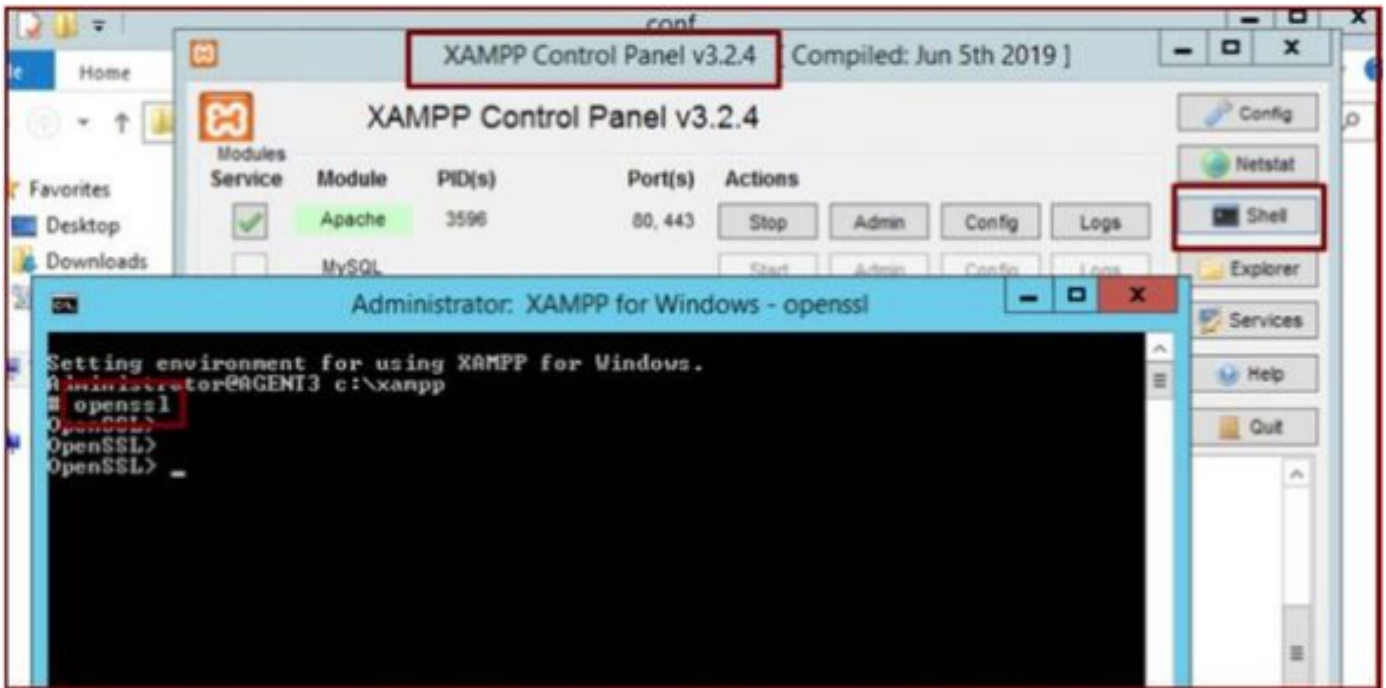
conf

le Home

Favorites
Desktop
Downloads

XAMPP Control Panel v3.2.4 [ Compiled: Jun 5th 2019 ]

XAMPP Control Panel v3.2.4

Modules
Service Module PID(s) Port(s) Actions

Apache 3596 80, 443 Stop Admin Config Logs

MySQL Start Admin Config Logs

Config
Netstat
Shell
Explorer
Services
Help
Quit

Administrator: XAMPP for Windows - openssl

Setting environment for using XAMPP for Windows.
Administrator@AGENT3 c:\xampp
# openssl
OpenSSL>
OpenSSL>
OpenSSL> _